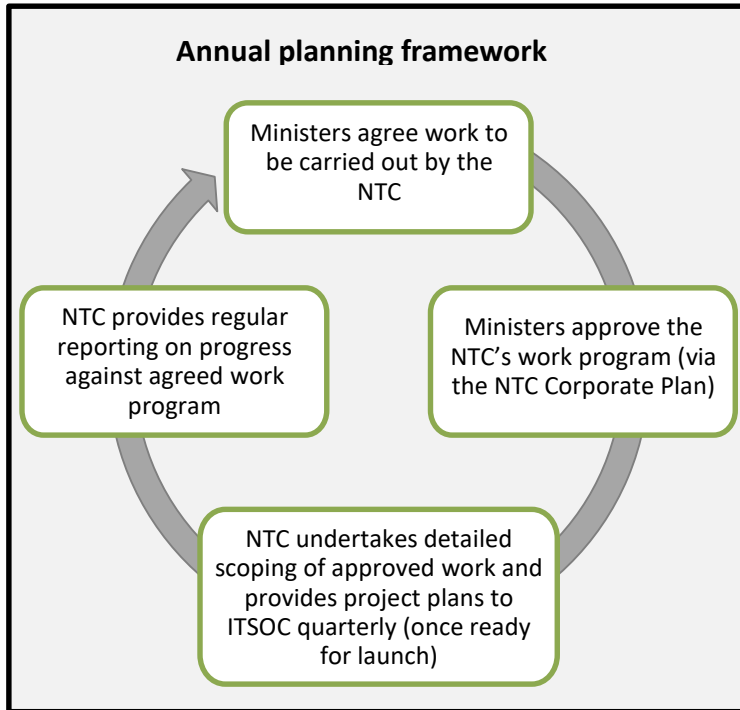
Annual planning framework

Ministers agree work to be carried out by the NTC

Ministers approve the NTC's work program (via the NTC Corporate Plan)

NTC undertakes detailed scoping of approved work and provides project plans to ITSOC quarterly (once ready for launch)

NTC provides regular reporting on progress against agreed work program